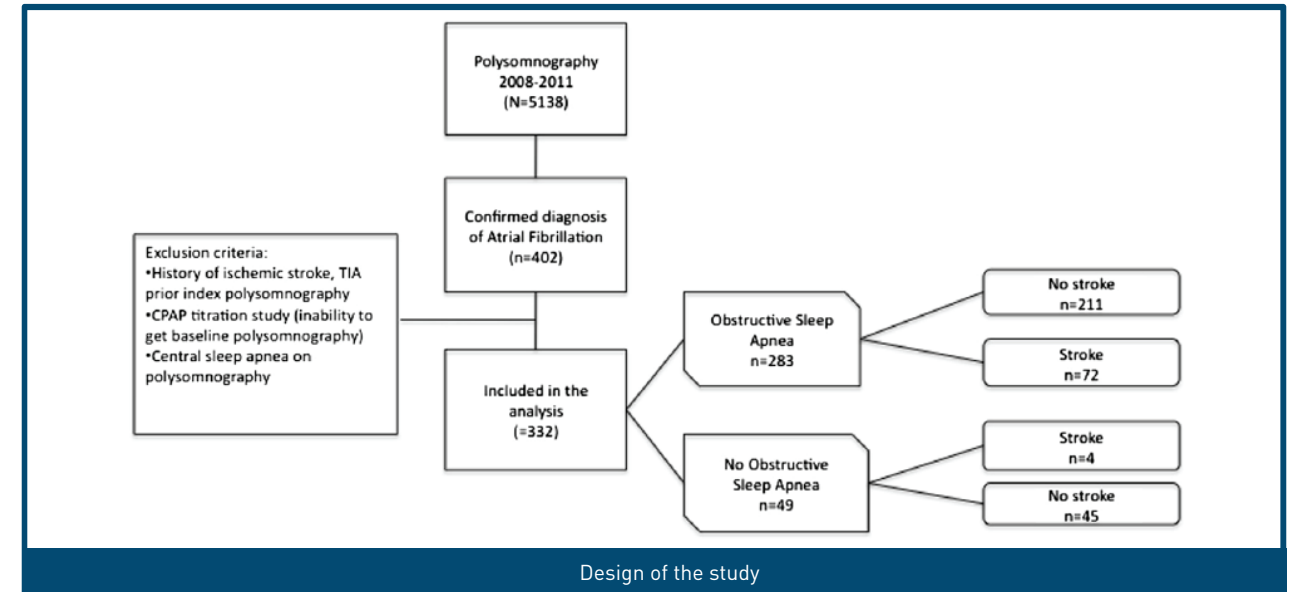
Polysomnography
2008-2011
(N=5138)

Confirmed diagnosis of Atrial Fibrillation
(n=402)

Exclusion criteria:
•History of ischemic stroke, TIA prior index polysomnography
•CPAP titration study (inability to get baseline polysomnography)
•Central sleep apnea on polysomnography

Included in the analysis
(=332)

Obstructive Sleep Apnea
n=283

No stroke
n=211

Stroke
n=72

No Obstructive Sleep Apnea
n=49

Stroke
n=4

No stroke
n=45

Design of the study